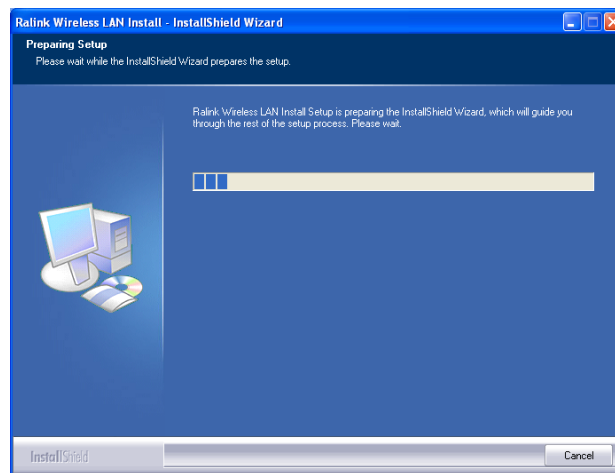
Ralink Wireless LAN Install - InstallShield Wizard

Preparing Setup

Please wait while the InstallShield Wizard prepares the setup.

Ralink Wireless LAN Install Setup is preparing the InstallShield Wizard, which will guide you through the rest of the setup process. Please wait.

InstallShield

Cancel